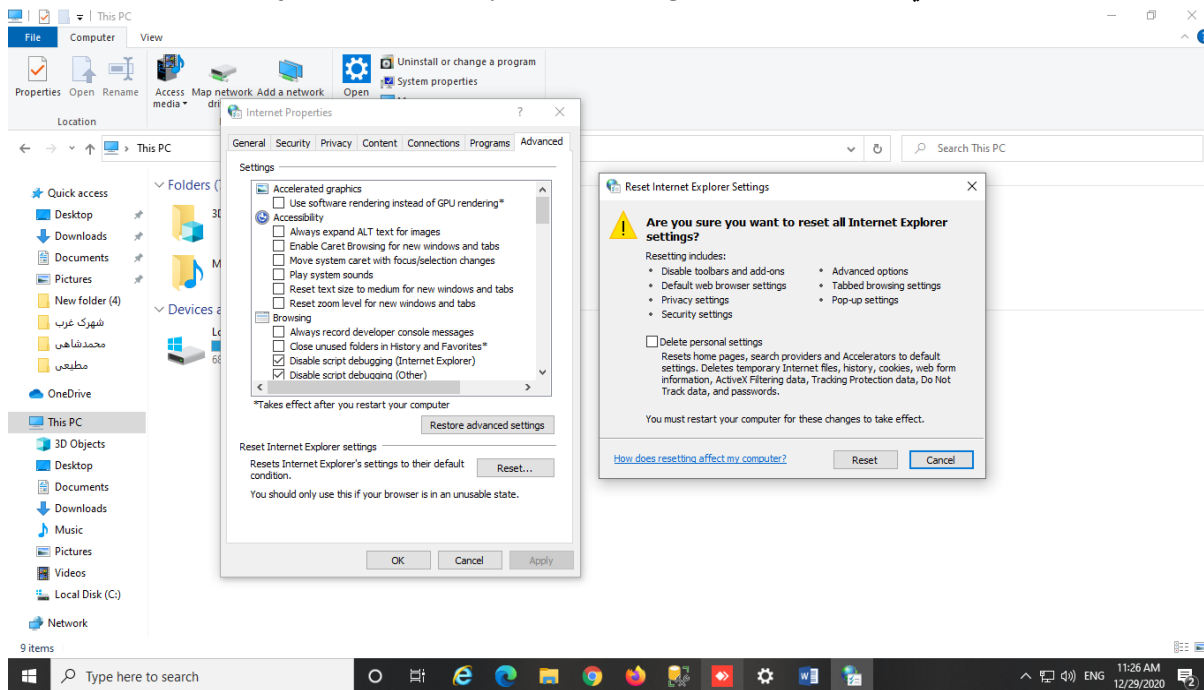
This PC

File Computer View

Properties Open Rename Access media Map network drive Add a network Open Uninstall or change a program System properties

Location

This PC

Search This PC

Quick access
Desktop
Downloads
Documents
Pictures
New folder (4)
شهرک غرب
محمدشاهی
مطیعی
OneDrive
This PC
3D Objects
Desktop
Documents
Downloads
Music
Pictures
Videos
Local Disk (C:)
Network

Folders (7
Devices a

9 items

Internet Properties ? ×

General Security Privacy Content Connections Programs Advanced

Settings
Accelerated graphics
Use software rendering instead of GPU rendering*
Accessibility
Always expand ALT text for images
Enable Caret Browsing for new windows and tabs
Move system caret with focus/selection changes
Play system sounds
Reset text size to medium for new windows and tabs
Reset zoom level for new windows and tabs
Browsing
Always record developer console messages
Close unused folders in History and Favorites*
Disable script debugging (Internet Explorer)
Disable script debugging (Other)

*Takes effect after you restart your computer
Restore advanced settings

Reset Internet Explorer settings
Resets Internet Explorer's settings to their default condition.
Reset...
You should only use this if your browser is in an unusable state.

OK Cancel Apply

Reset Internet Explorer Settings ×

Are you sure you want to reset all Internet Explorer settings?

Resetting includes:
• Disable toolbars and add-ons
• Default web browser settings
• Privacy settings
• Security settings
• Advanced options
• Tabbed browsing settings
• Pop-up settings

Delete personal settings
Resets home pages, search providers and Accelerators to default settings. Deletes temporary Internet files, history, cookies, web form information, ActiveX Filtering data, Tracking Protection data, Do Not Track data, and passwords.

You must restart your computer for these changes to take effect.

How does resetting affect my computer? Reset Cancel

Type here to search

ENG 11:26 AM 12/29/2020